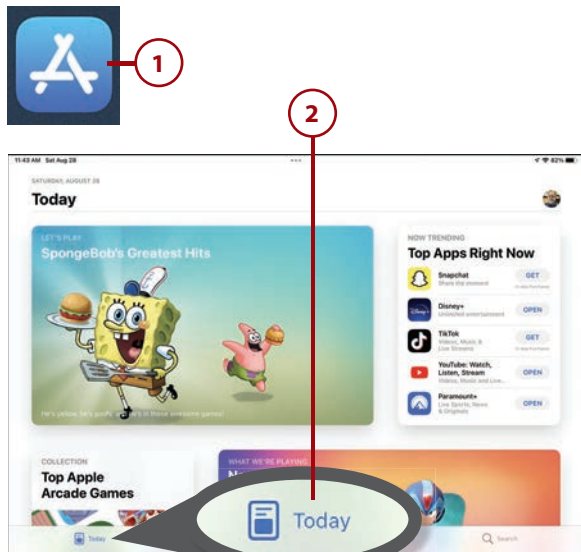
1

2

11:43 AM Sat Aug 28

82%

SATURDAY, AUGUST 28

Today

LET'S PLAY

SpongeBob's Greatest Hits

He's yellow, he's goofy, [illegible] in these awesome games!

NOW TRENDING

Top Apps Right Now

Snapchat
Share the moment
GET
In-App Purchases

Disney+
Unlimited entertainment
OPEN

TikTok
Videos, Music & Live Streams
GET
In-App Purchases

YouTube: Watch, Listen, Stream
Videos, Music and Live Stre...
OPEN

Paramount+
Live Sports, News & Originals
OPEN

COLLECTION

Top Apple Arcade Games

WHAT WE'RE PLAYING

Today

Today

Search